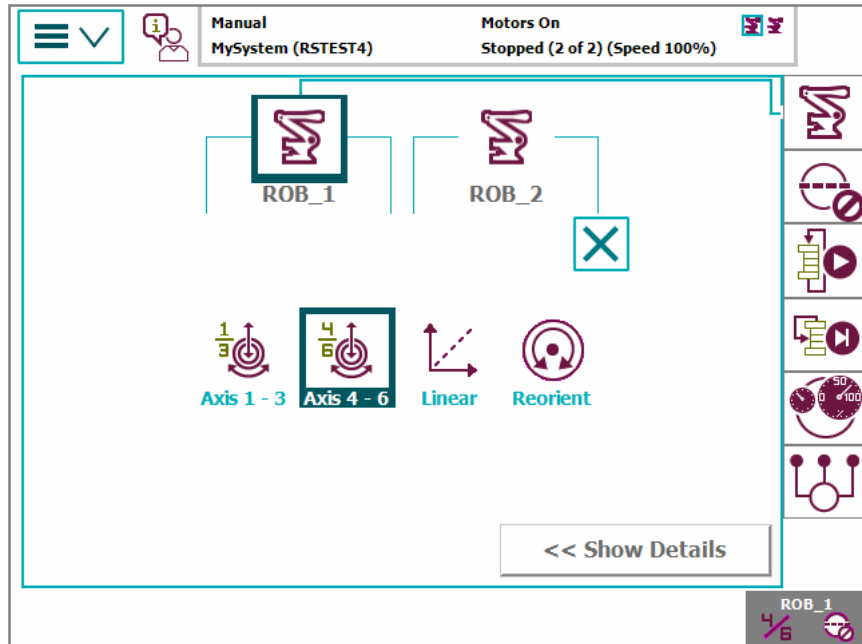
Manual
MySystem (RSTEST4)

Motors On
Stopped (2 of 2) (Speed 100%)

ROB_1

ROB_2

$\frac{1}{3}$

Axis 1 - 3

$\frac{4}{6}$

Axis 4 - 6

Linear

Reorient

<< Show Details

0 50 100

ROB_1

$\frac{4}{6}$